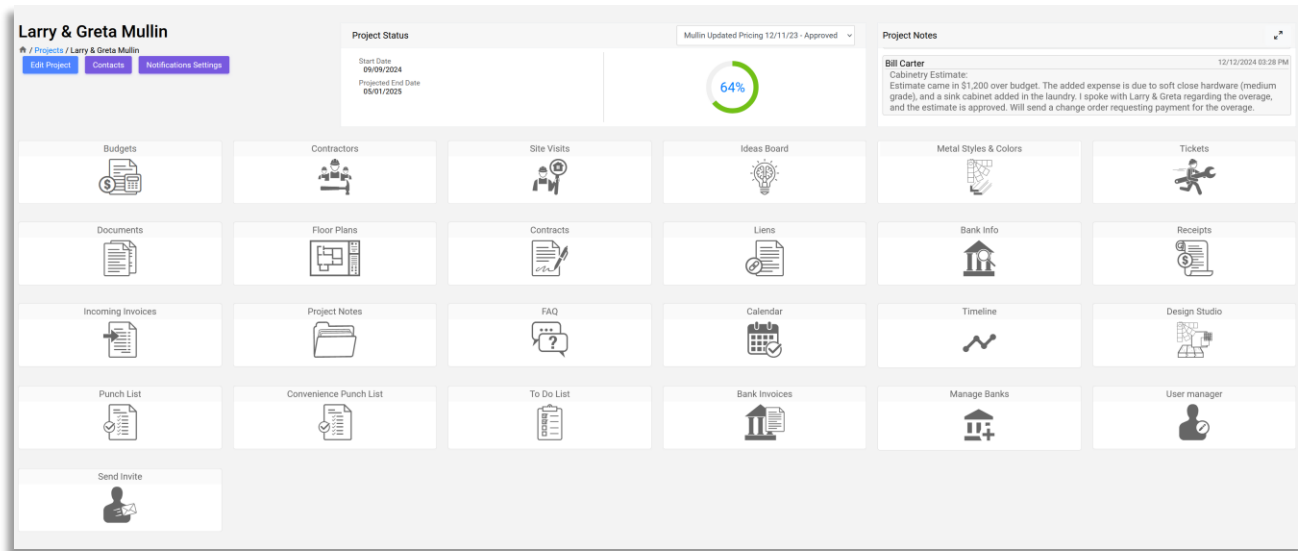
Larry & Greta Mullin

/ Projects / Larry & Greta Mullin

Edit Project Contacts Notifications Settings

Project Status

Mullin Updated Pricing 12/11/23 - Approved

Start Date
09/09/2024

Projected End Date
05/01/2025

64%

Project Notes

Bill Carter 12/12/2024 03:28 PM

Cabinetry Estimate:
Estimate came in $1,200 over budget. The added expense is due to soft close hardware (medium grade), and a sink cabinet added in the laundry. I spoke with Larry & Greta regarding the overage, and the estimate is approved. Will send a change order requesting payment for the overage.

Budgets

Contractors

Site Visits

Ideas Board

Metal Styles & Colors

Tickets

Documents

Floor Plans

Contracts

Liens

Bank Info

Receipts

Incoming Invoices

Project Notes

FAQ

Calendar

Timeline

Design Studio

Punch List

Convenience Punch List

To Do List

Bank Invoices

Manage Banks

User manager

Send Invite